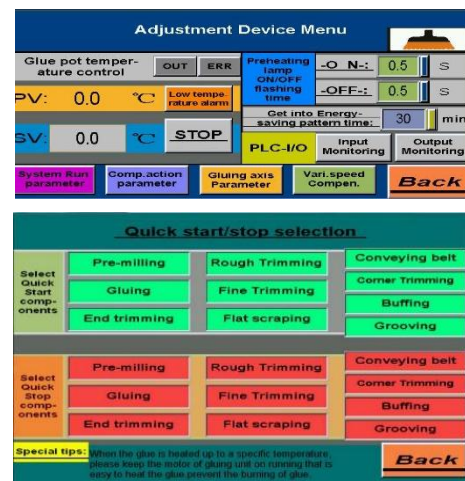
Adjustment Device Menu

Glue pot temperature control
OUT
ERR
PV: 0.0 ℃
Low temperature alarm
SV: 0.0 ℃
STOP

Preheating lamp ON/OFF flashing time
-O N-: 0.5 S
-OFF-: 0.5 S
Get into Energy-saving pattern time: 30 min
PLC-I/O
Input Monitoring
Output Monitoring

System Run parameter
Comp.action parameter
Gluing axis Parameter
Vari.speed Compen.
Back

Quick start/stop selection

Select Quick Start components
Pre-milling
Gluing
End trimming
Rough Trimming
Fine Trimming
Flat scraping
Conveying belt
Corner Trimming
Buffing
Grooving

Select Quick Stop components
Pre-milling
Gluing
End trimming
Rough Trimming
Fine Trimming
Flat scraping
Conveying belt
Corner Trimming
Buffing
Grooving

Special tips: When the glue is heated up to a specific temperature, please keep the motor of gluing unit on running that is easy to heat the glue prevent the burning of glue.
Back